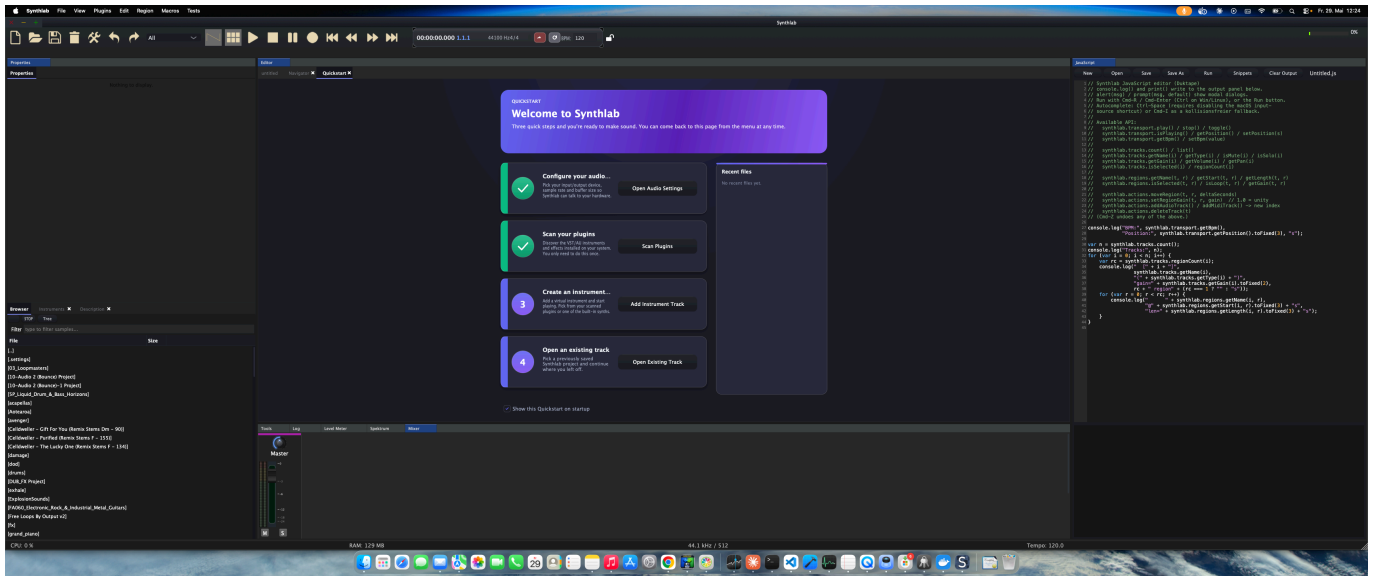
Synthlab File View Plugins Edit Region Macros Tests

Synthlab

Fr. 29. Mai 12:24

All

00:00:00.000 1.1.1

44100 Hz 4/4

BPM: 120

0%

Properties

Properties

Editor

Untitled Navigator ✕ Quickstart ✕

QUICKSTART

Welcome to Synthlab

Three quick steps and you're ready to make sound. You can come back to this page from the menu at any time.

Configure your audio...

Pick your input/output device, sample rate and buffer size so Synthlab can talk to your hardware.

Open Audio Settings

Scan your plugins

Discover the VST/AU instruments and effects installed on your system. You only need to do this once.

Scan Plugins

3

Create an instrument...

Add a virtual instrument and start playing. Pick from your scanned plugins or one of the built-in synths.

Add Instrument Track

4

Open an existing track

Pick a previously saved Synthlab project and continue where you left off.

Open Existing Track

Recent files

No recent files yet.

Show this Quickstart on startup

JavaScript

New Open Save Save As Run Snippets Clear Output Untitled.js

1 // Synthlab JavaScript editor (Duktape)
2 // console.log() and print() write to the output panel below.
3 // alert(msg) / prompt(msg, default) show modal dialogs.
4 // Run with Cmd-R / Cmd-Enter (Ctrl on Win/Linux), or the Run button.
5 // Autocomplete: Ctrl-Space (requires disabling the macOS input-
6 // source shortcut) or Cmd-I as a Wallisansfreier fallback.
7 //
8 // Available API:
9 // synthlab.transport.play() / stop() / toggle()
10 // synthlab.transport.isPlaying() / getPosition() / setPosition(s)
11 // synthlab.transport.getBpm() / setBpm(value)
12 //
13 // synthlab.tracks.count() / list()
14 // synthlab.tracks.getName(i) / getType(i) / isMute(i) / isSolo(i)
15 // synthlab.tracks.getGain(i) / getVolume(i) / getPan(i)
16 // synthlab.tracks.isSelected(i) / regionCount(i)
17 //
18 // synthlab.regions.getName(t, r) / getStart(t, r) / getLength(t, r)
19 // synthlab.regions.isSelected(t, r) / isLoop(t, r) / getGain(t, r)
20 //
21 // synthlab.actions.moveRegion(t, r, deltaSeconds)
22 // synthlab.actions.setRegionGain(t, r, gain) // 1.0 = unity
23 // synthlab.actions.addAudioTrack() / addMidiTrack() -> new index
24 // synthlab.actions.deleteTrack(i)
25 // (Cmd-Z undoes any of the above.)
26
27 console.log("BPM:", synthlab.transport.getBpm(),
28 "Position:", synthlab.transport.getPosition().toFixed(3), "s");
29
30 var n = synthlab.tracks.count();
31 console.log("Tracks:", n);
32 for (var i = 0; i < n; i++) {
33 var rc = synthlab.tracks.regionCount(i);
34 console.log(" [" + i + "] " +
35 synthlab.tracks.getName(i),
36 "(" + synthlab.tracks.getType(i) + ")",
37 "gain=" + synthlab.tracks.getGain(i).toFixed(3),
38 rc + " region" + (rc === 1 ? "" : "s"));
39 for (var r = 0; r < rc; r++) {
40 console.log(" " + synthlab.regions.getName(i, r),
41 "@" + synthlab.regions.getStart(i, r).toFixed(3) + "s",
42 "len=" + synthlab.regions.getLength(i, r).toFixed(3) + "s");
43 }
44 }

Browser Instruments ✕ Description ✕

TOP Tree

Filter type to filter samples...

| File | Size |
|---|---|
| [..] | |
| [.settings] | |
| [03_Loopmasters] | |
| [10-Audio 2 (Bounce) Project] | |
| [10-Audio 2 (Bounce)-1 Project] | |
| [1P_Liquid_Drum_&_Bass_Horizons] | |
| [acapellas] | |
| [Aeroarea] | |
| [avenger] | |
| [Celldweller - Gift For You (Remix Stems Dm - 90)] | |
| [Celldweller - Purified (Remix Stems F - 155)] | |
| [Celldweller - The Lucky One (Remix Stems F - 134)] | |
| [damage] | |
| [dod] | |
| [drums] | |
| [DUB_FX Project] | |
| [exhale] | |
| [ExplosionSounds] | |
| [FA060_Electronic_Rock_&_Industrial_Metal_Guitars] | |
| [Free Loops By Output v2] | |
| [fx] | |
| [grand_piano] | |

Tools Log Level Meter Spectrum Mixer

Master

M S

CPU: 0 % RAM: 129 MB 44.1 kHz / 512 Tempo: 120.0